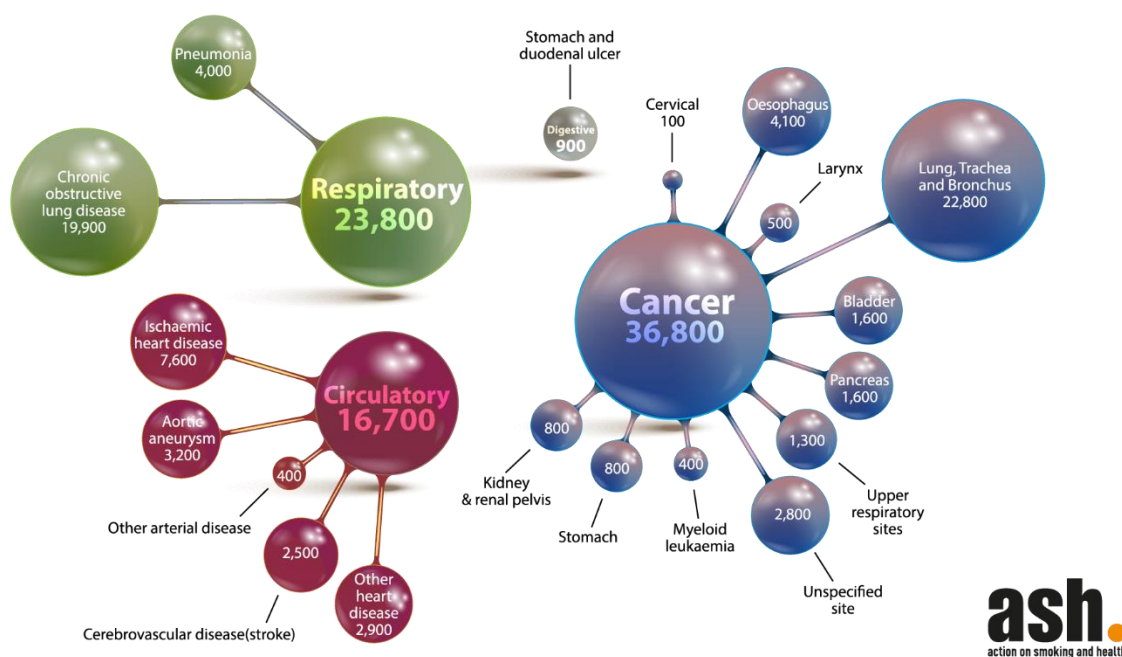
Pneumonia
4,000

Chronic obstructive lung disease
19,900

Respiratory
23,800

Stomach and duodenal ulcer

Digestive
900

Cervical
100

Oesophagus
4,100

Larynx

500

Lung, Trachea and Bronchus
22,800

Cancer
36,800

Bladder
1,600

Pancreas
1,600

1,300

Upper respiratory sites

2,800

Unspecified site

400

Myeloid leukaemia

800

Stomach

800

Kidney & renal pelvis

Ischaemic heart disease
7,600

Circulatory
16,700

Aortic aneurysm
3,200

400

Other arterial disease

2,500

Cerebrovascular disease(stroke)

Other heart disease
2,900

ash.
action on smoking and healt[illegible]